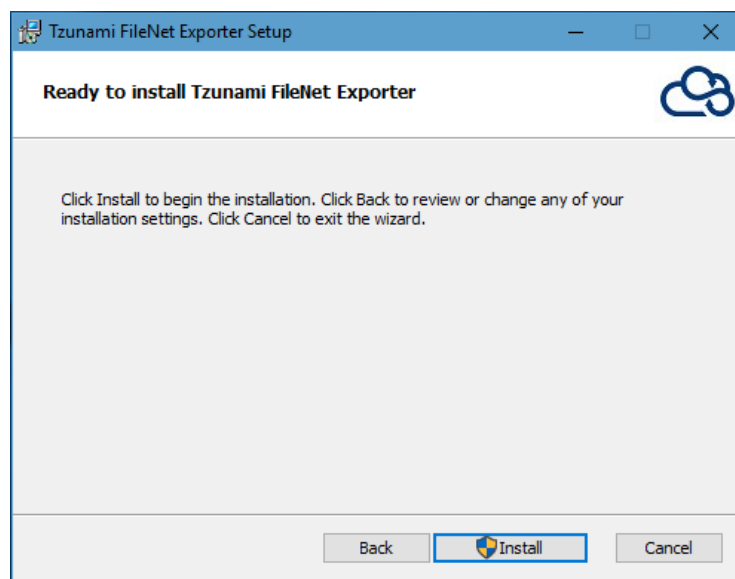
Tzunami FileNet Exporter Setup

Ready to install Tzunami FileNet Exporter

Click Install to begin the installation. Click Back to review or change any of your installation settings. Click Cancel to exit the wizard.

Back
Install
Cancel